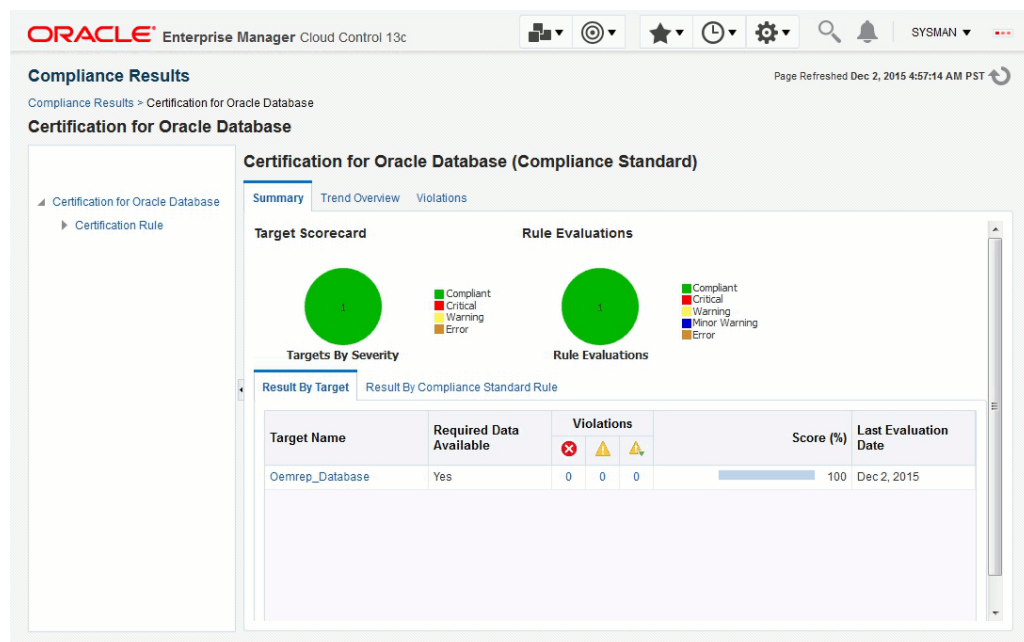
ORACLE Enterprise Manager Cloud Control 13c

SYSMAN ▼

Compliance Results

Page Refreshed Dec 2, 2015 4:57:14 AM PST

Compliance Results > Certification for Oracle Database

Certification for Oracle Database

Certification for Oracle Database
Certification Rule

Certification for Oracle Database (Compliance Standard)

Summary Trend Overview Violations

Target Scorecard

1

Compliant
Critical
Warning
Error

Targets By Severity

Rule Evaluations

1

Compliant
Critical
Warning
Minor Warning
Error

Rule Evaluations

Result By Target Result By Compliance Standard Rule

| Target Name | Required Data Available | Violations | | | Score (%) | Last Evaluation Date |
|---|---|---|---|---|---|---|
| Oemrep_Database | Yes | 0 | 0 | 0 | 100 | Dec 2, 2015 |